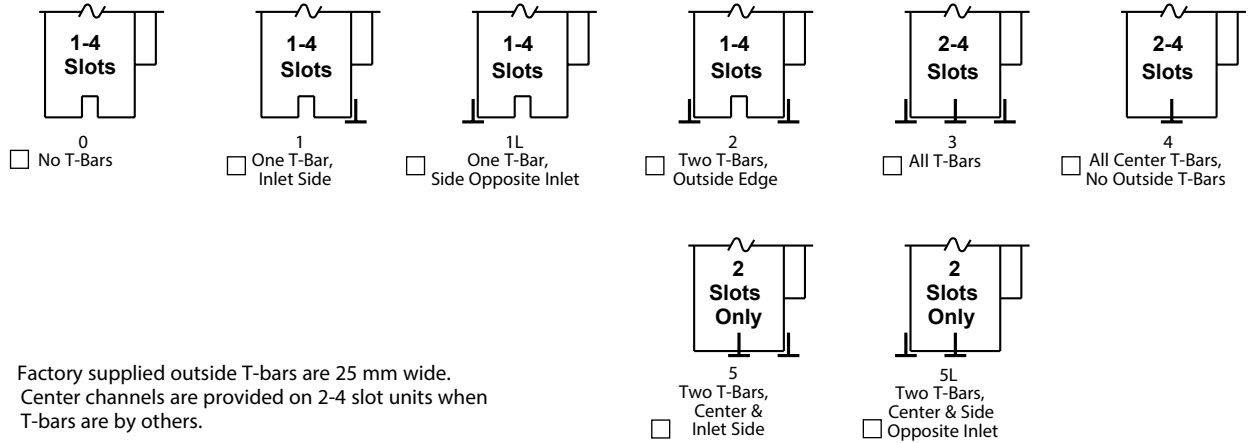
1-4 Slots

0
☐ No T-Bars

1-4 Slots

1
☐ One T-Bar, Inlet Side

1-4 Slots

1L
☐ One T-Bar, Side Opposite Inlet

1-4 Slots

2
☐ Two T-Bars, Outside Edge

2-4 Slots

3
☐ All T-Bars

2-4 Slots

4
☐ All Center T-Bars, No Outside T-Bars

2 Slots Only

5
Two T-Bars, Center & ☐ Inlet Side

2 Slots Only

5L
Two T-Bars, Center & Side ☐ Opposite Inlet

Factory supplied outside T-bars are 25 mm wide. Center channels are provided on 2-4 slot units when T-bars are by others.